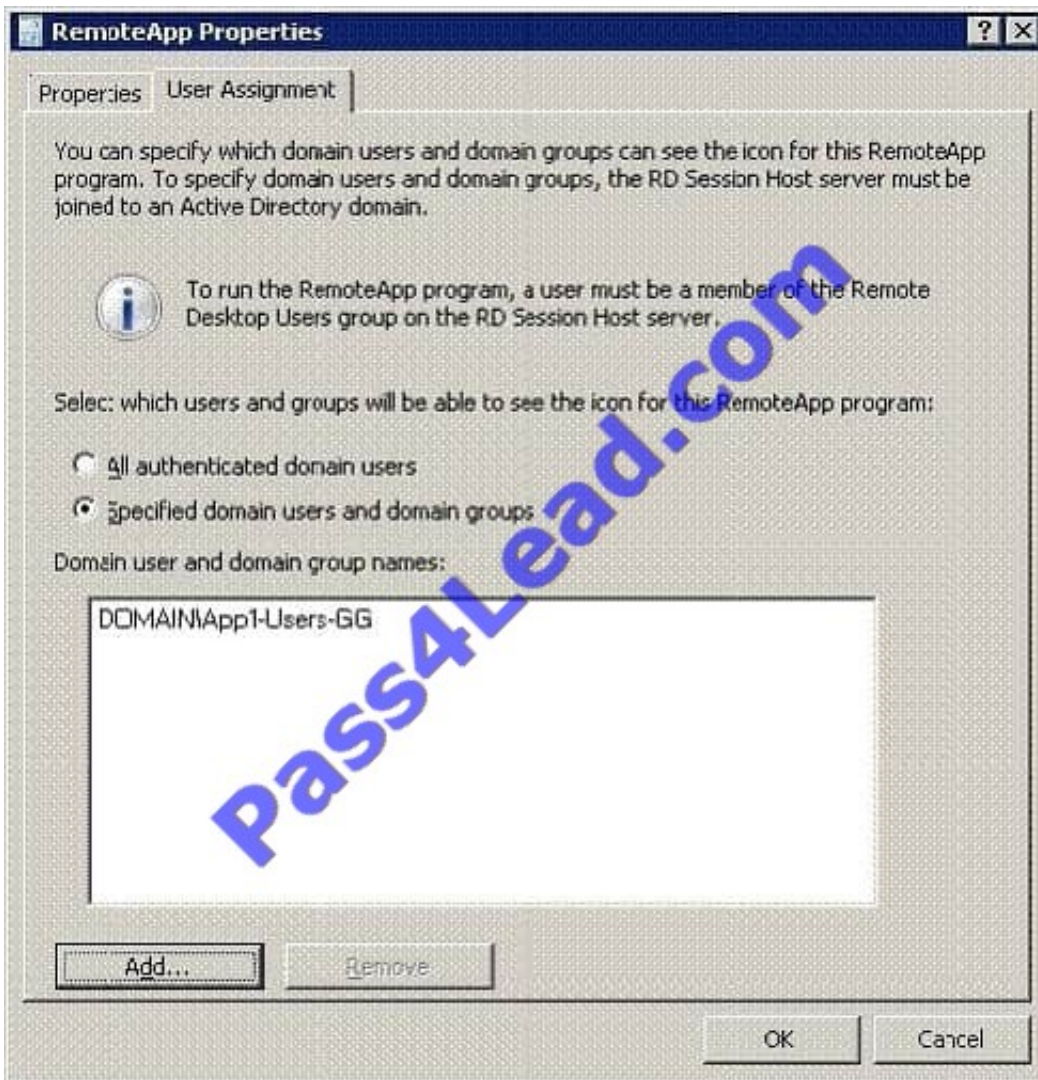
RemoteApp Properties

?
X

Properties
User Assignment

You can specify which domain users and domain groups can see the icon for this RemoteApp program. To specify domain users and domain groups, the RD Session Host server must be joined to an Active Directory domain.

To run the RemoteApp program, a user must be a member of the Remote Desktop Users group on the RD Session Host server.

Selec: which users and groups will be able to see the icon for this RemoteApp program:

All authenticated domain users

Specified domain users and domain groups

Domain user and domain group names:

DOMAIN\App1-Users-GG

Add...
Remove

OK
Cancel

Pass4Lead.com